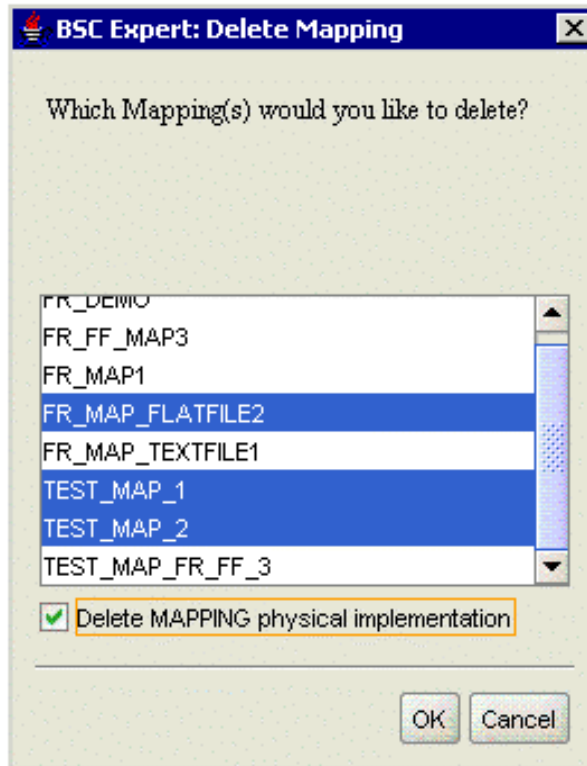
BSC Expert: Delete Mapping

Which Mapping(s) would you like to delete?

FR_DEMO
FR_FF_MAP3
FR_MAP1
FR_MAP_FLATFILE2
FR_MAP_TEXTFILE1
TEST_MAP_1
TEST_MAP_2
TEST_MAP_FR_FF_3

Delete MAPPING physical implementation

OK
Cancel